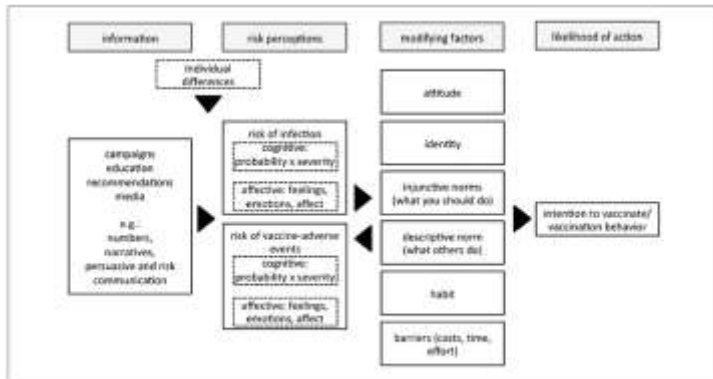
information

risk perceptions

modifying factors

likelihood of action

individual differences

campaigns
education
recommendations
media

e.g.:
numbers,
narratives,
persuasive and risk
communication

risk of infection

cognitive:
probability x severity

affective: feelings,
emotions, affect

risk of vaccine-adverse
events

cognitive:
probability x severity

affective: feelings,
emotions, affect

attitude

identity

injunctive norms
(what you should do)

descriptive norm
(what others do)

habit

barriers (costs, time,
effort)

intention to vaccinate/
vaccination behavior